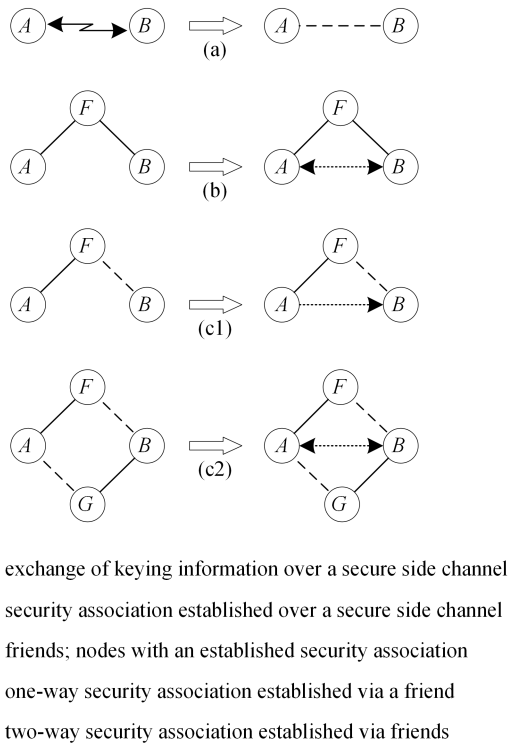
$A$ $B$ $A$ $B$
(a)

$F$ $F$
$A$ $B$ $A$ $B$
(b)

$F$ $F$
$A$ $B$ $A$ $B$
(c1)

$F$ $F$
$A$ $B$ $A$ $B$
(c2)
$G$ $G$

exchange of keying information over a secure side channel
security association established over a secure side channel
friends; nodes with an established security association
one-way security association established via a friend
two-way security association established via friends